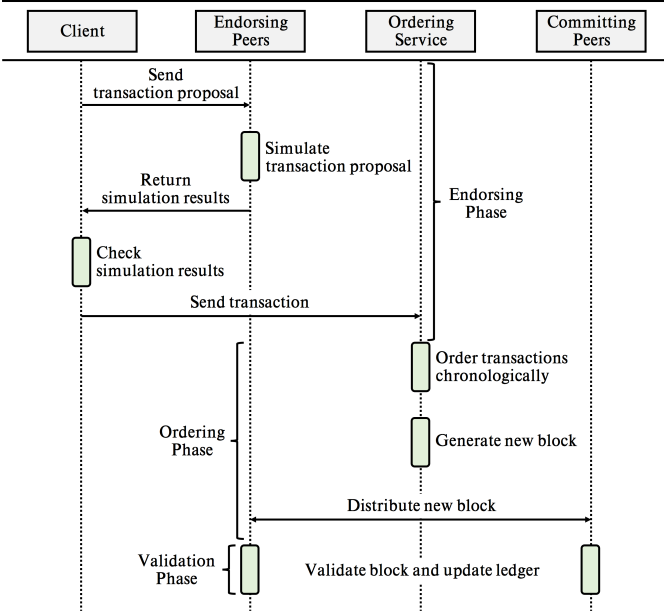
Client

Endorsing Peers

Ordering Service

Committing Peers

Send transaction proposal

Simulate transaction proposal

Return simulation results

Endorsing Phase

Check simulation results

Send transaction

Order transactions chronologically

Ordering Phase

Generate new block

Distribute new block

Validation Phase

Validate block and update ledger